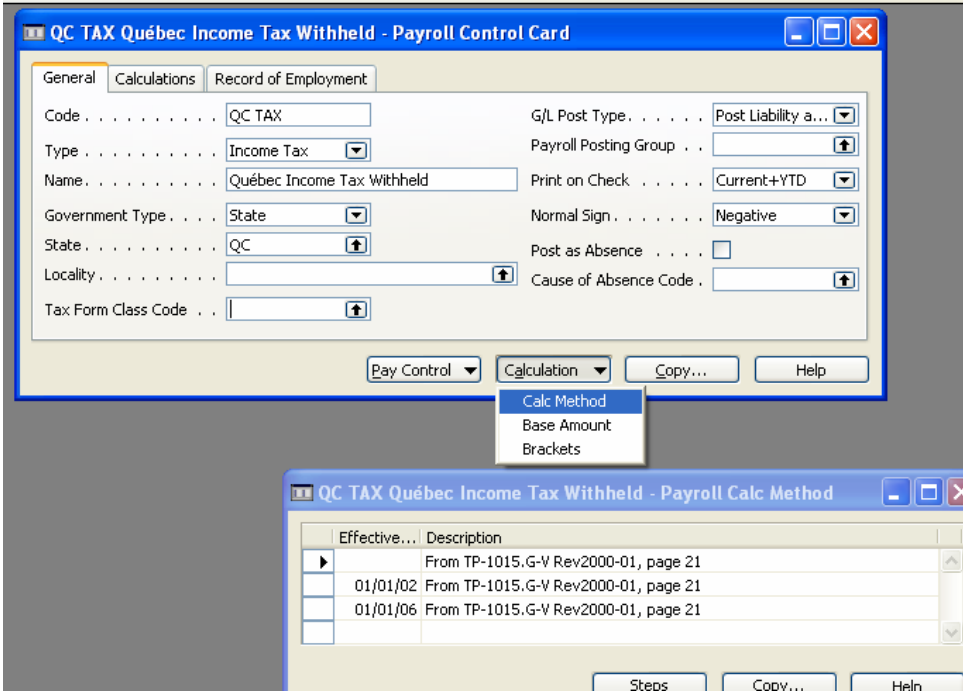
QC TAX Québec Income Tax Withheld - Payroll Control Card

General | Calculations | Record of Employment

Code . . . . . . . . . . QC TAX
Type . . . . . . . . . . Income Tax
Name. . . . . . . . . . Québec Income Tax Withheld
Government Type . . . . State
State . . . . . . . . . . QC
Locality . . . . . . . . .
Tax Form Class Code . .

G/L Post Type. . . . . . Post Liability a...
Payroll Posting Group . .
Print on Check . . . . . Current+YTD
Normal Sign . . . . . . . Negative
Post as Absence . . . .
Cause of Absence Code .

Pay Control | Calculation | Copy... | Help

Calc Method
Base Amount
Brackets

QC TAX Québec Income Tax Withheld - Payroll Calc Method

| Effective... | Description |
|---|---|
| | From TP-1015.G-V Rev2000-01, page 21 |
| 01/01/02 | From TP-1015.G-V Rev2000-01, page 21 |
| 01/01/06 | From TP-1015.G-V Rev2000-01, page 21 |
| | |

Steps | Copy... | Help